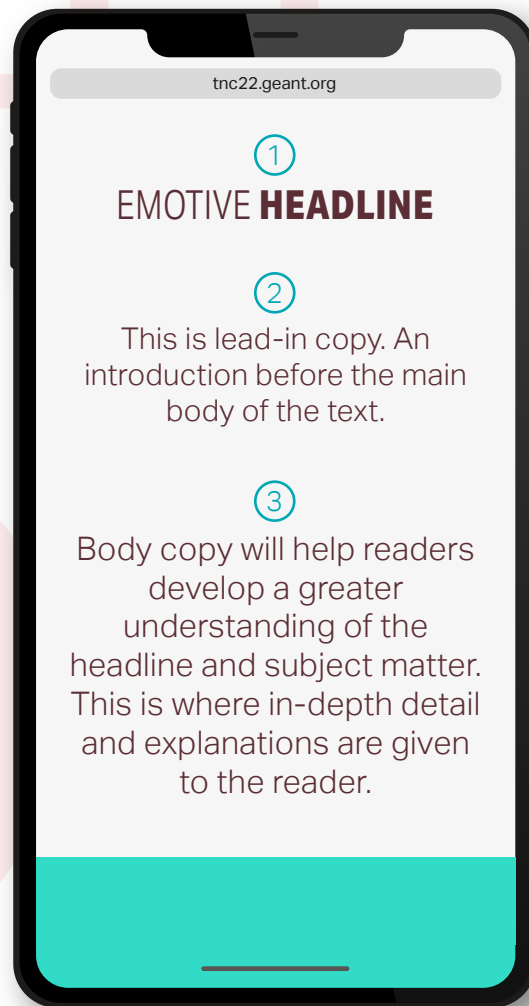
tnc22.geant.org

1

EMOTIVE **HEADLINE**

2

This is lead-in copy. An introduction before the main body of the text.

3

Body copy will help readers develop a greater understanding of the headline and subject matter. This is where in-depth detail and explanations are given to the reader.